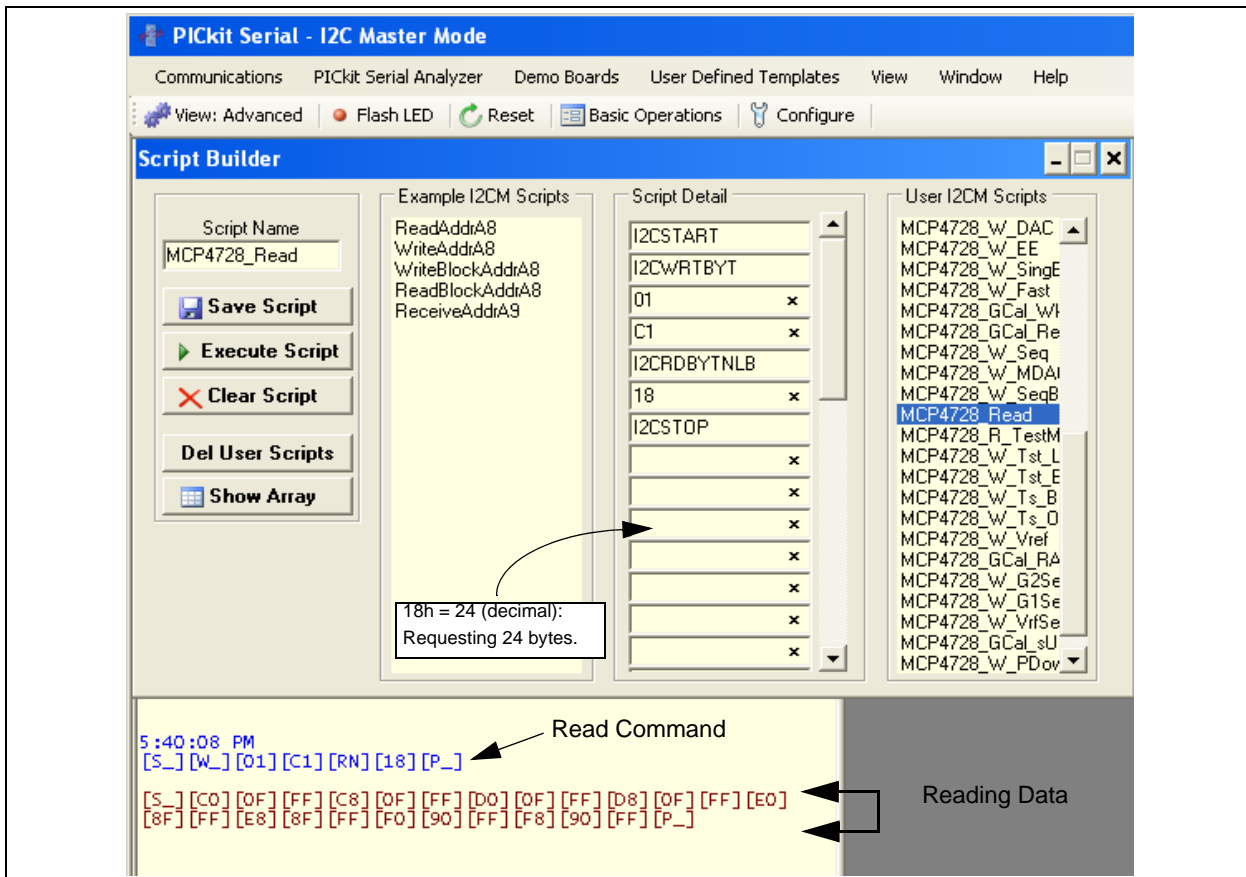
PICkit Serial - I2C Master Mode

Communications PICkit Serial Analyzer Demo Boards User Defined Templates View Window Help

View: Advanced Flash LED Reset Basic Operations Configure

Script Builder

Script Name
MCP4728_Read
Save Script
Execute Script
Clear Script
Del User Scripts
Show Array

Example I2CM Scripts
ReadAddrA8
WriteAddrA8
WriteBlockAddrA8
ReadBlockAddrA8
ReceiveAddrA9

Script Detail
I2CSTART
I2CWRTBYT
01 ×
C1 ×
I2CRDBYTNLB
18 ×
I2CSTOP
×
×
×
×
×
×
×

User I2CM Scripts
MCP4728_W_DAC
MCP4728_W_EE
MCP4728_W_SingE
MCP4728_W_Fast
MCP4728_GCal_WI
MCP4728_GCal_Re
MCP4728_W_Seq
MCP4728_W_MDAI
MCP4728_W_SeqB
MCP4728_Read
MCP4728_R_TestM
MCP4728_W_Tst_L
MCP4728_W_Tst_E
MCP4728_W_Ts_B
MCP4728_W_Ts_O
MCP4728_W_Vref
MCP4728_GCal_RA
MCP4728_W_G2Se
MCP4728_W_G1Se
MCP4728_W_VrfSe
MCP4728_GCal_sU
MCP4728_W_PDov

18h = 24 (decimal):
Requesting 24 bytes.

5:40:08 PM
[S_] [W_] [01] [C1] [RN] [18] [P_]

Read Command

[S_] [C0] [0F] [FF] [C8] [0F] [FF] [D0] [0F] [FF] [D8] [0F] [FF] [E0]
[8F] [FF] [E8] [8F] [FF] [F0] [90] [FF] [F8] [90] [FF] [P_]

Reading Data